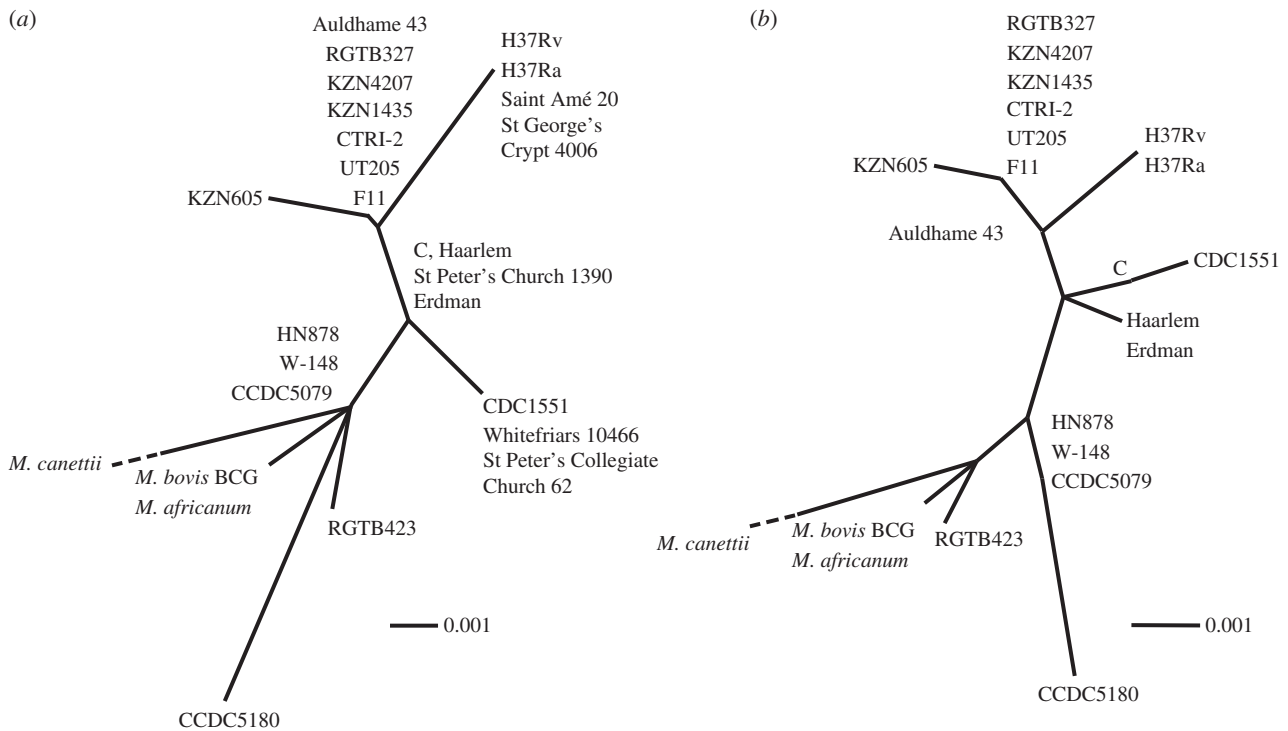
(a)

Auldhame 43
RGTB327
KZN4207
KZN1435
CTRI-2
UT205
F11

H37Rv
H37Ra
Saint Amé 20
St George's Crypt 4006

KZN605

C, Haarlem
St Peter's Church 1390
Erdman

HN878
W-148
CCDC5079

CDC1551
Whitefriars 10466
St Peter's Collegiate Church 62

M. canettii
M. bovis BCG
M. africanum
RGTB423

0.001

CCDC5180

(b)

RGTB327
KZN4207
KZN1435
CTRI-2
UT205
F11

H37Rv
H37Ra

KZN605

Auldhame 43

C
CDC1551
Haarlem
Erdman

HN878
W-148
CCDC5079

M. canettii
M. bovis BCG
M. africanum
RGTB423

0.001

CCDC5180